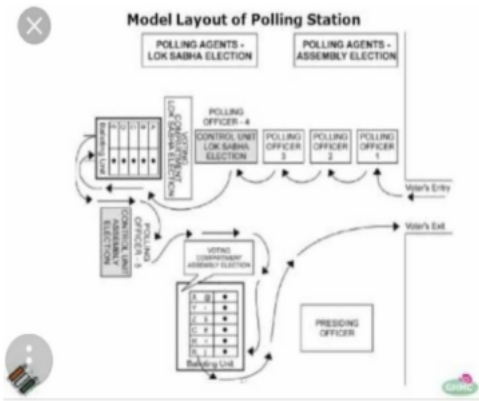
Model Layout of Polling Station

POLLING AGENTS - LOK SABHA ELECTION

POLLING AGENTS - ASSEMBLY ELECTION

POLLING OFFICER - 4

CONTROL UNIT LOK SABHA ELECTION

POLLING OFFICER 3

POLLING OFFICER 2

POLLING OFFICER 1

VOTING COMPARTMENT LOK SABHA ELECTION

Balloting Unit

Voter's Entry

Voter's Exit

POLLING OFFICER - 5

CONTROL UNIT ASSEMBLY ELECTION

VOTING COMPARTMENT ASSEMBLY ELECTION

Balloting Unit

PRESIDING OFFICER